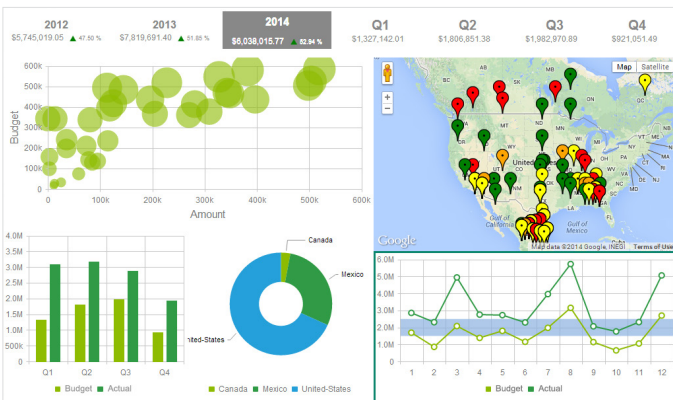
2012
$5,745,019.05 47.50 %

2013
$7,819,691.40 51.85 %

2014
$6,038,015.77 62.94 %

Q1
$1,327,142.01

Q2
$1,806,851.38

Q3
$1,982,970.89

Q4
$921,051.49

Budget
600k
500k
400k
300k
200k
100k
0
0 100k 200k 300k 400k 500k 600k
Amount

Map Satellite
+
−
United States
Gulf of California
Gulf of Mexico
Google
Map data ©2014 Google, INEGI Terms of Use

4.0M
3.5M
3.0M
2.5M
2.0M
1.5M
1.0M
500k
0
Q1 Q2 Q3 Q4
Budget Actual

Canada
Mexico
United-States
Canada Mexico United-States

6.0M
5.0M
4.0M
3.0M
2.0M
1.0M
0.0M
1 2 3 4 5 6 7 8 9 10 11 12
Budget Actual